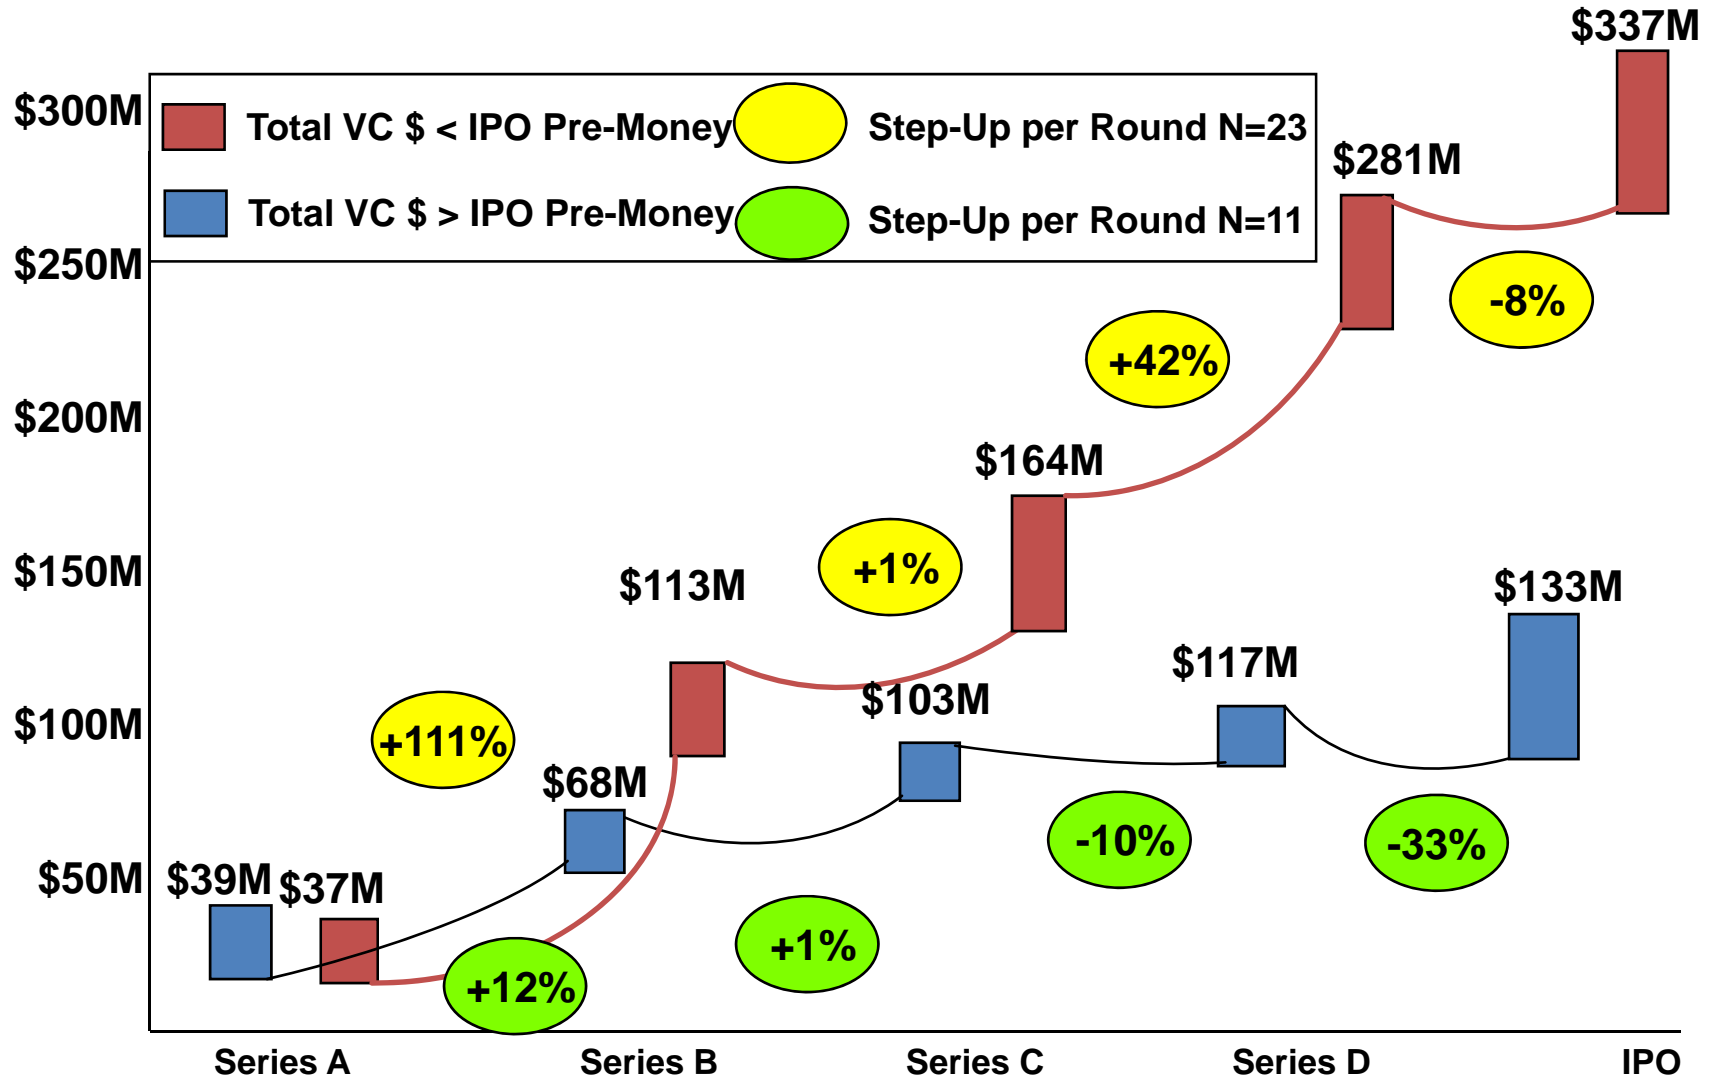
$337M

$300M

Total VC $ < IPO Pre-Money

Step-Up per Round N=23

Total VC $ > IPO Pre-Money

Step-Up per Round N=11

$281M

$250M

-8%

+42%

$200M

$164M

$150M

+1%

$113M

$133M

$117M

$103M

$100M

+111%

$68M

-10%

-33%

$50M

$39M

$37M

+1%

+12%

Series A

Series B

Series C

Series D

IPO